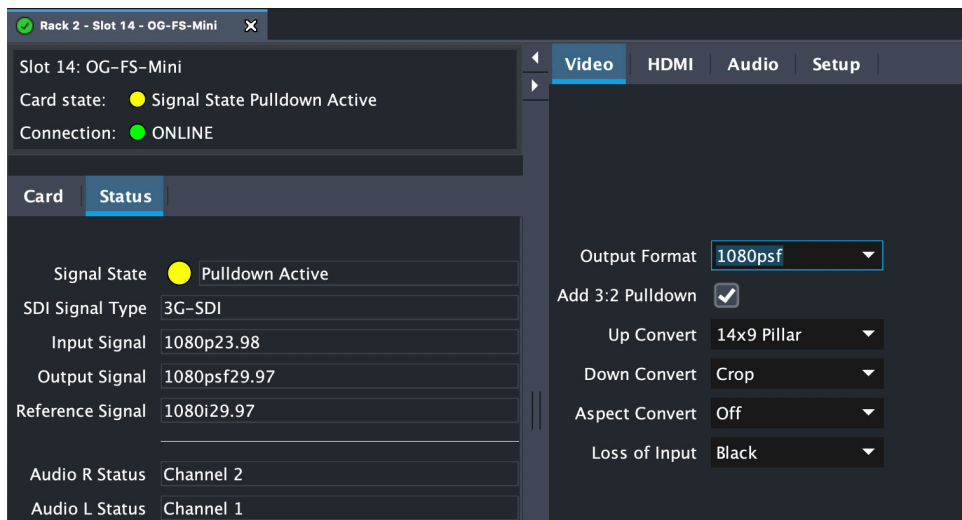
Rack 2 - Slot 14 - OG-FS-Mini

Slot 14: OG-FS-Mini
Card state: Signal State Pulldown Active
Connection: ONLINE

Card | Status

Signal State | Pulldown Active
SDI Signal Type | 3G-SDI
Input Signal | 1080p23.98
Output Signal | 1080psf29.97
Reference Signal | 1080i29.97

Audio R Status | Channel 2
Audio L Status | Channel 1

Video | HDMI | Audio | Setup

Output Format | 1080psf
Add 3:2 Pulldown
Up Convert | 14x9 Pillar
Down Convert | Crop
Aspect Convert | Off
Loss of Input | Black